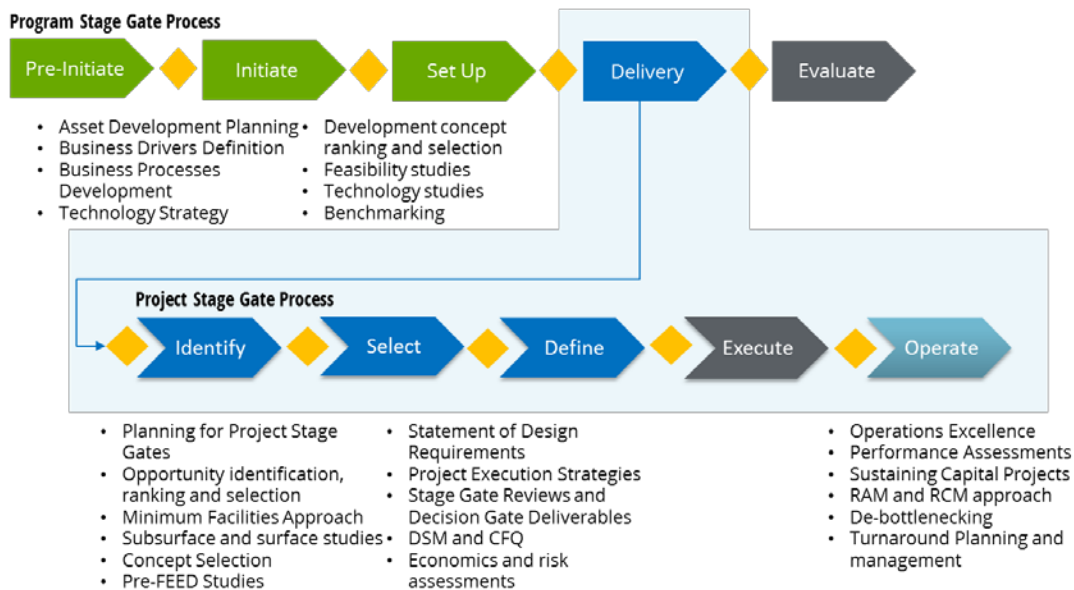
Program Stage Gate Process

Pre-Initiate

Initiate

Set Up

Delivery

Evaluate

- Asset Development Planning
- Business Drivers Definition
- Business Processes Development
- Technology Strategy

- Development concept ranking and selection
- Feasibility studies
- Technology studies
- Benchmarking

Project Stage Gate Process

Identify

Select

Define

Execute

Operate

- Planning for Project Stage Gates
- Opportunity identification, ranking and selection
- Minimum Facilities Approach
- Subsurface and surface studies
- Concept Selection
- Pre-FEED Studies

- Statement of Design Requirements
- Project Execution Strategies
- Stage Gate Reviews and Decision Gate Deliverables
- DSM and CFQ
- Economics and risk assessments

- Operations Excellence
- Performance Assessments
- Sustaining Capital Projects
- RAM and RCM approach
- De-bottlenecking
- Turnaround Planning and management